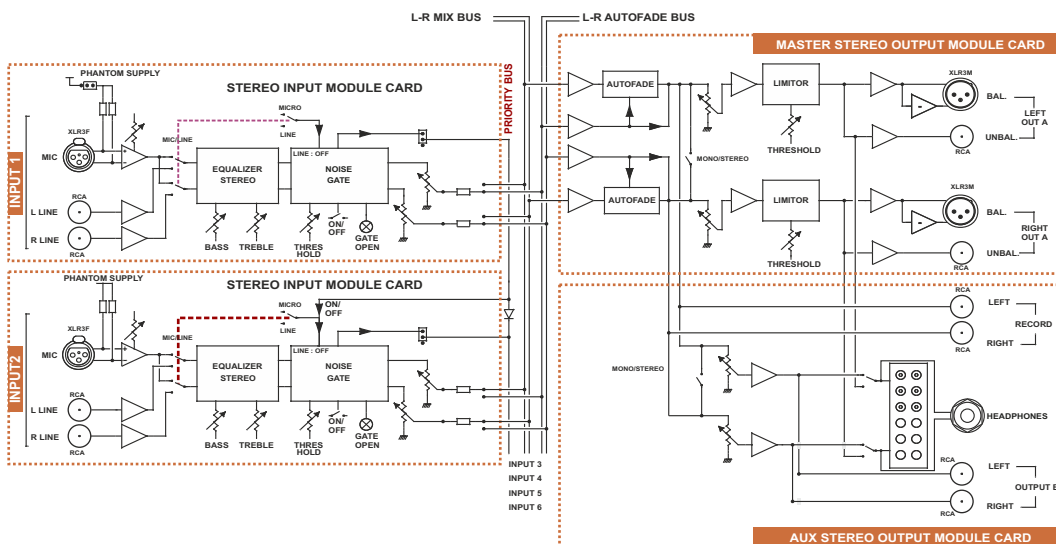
L-R MIX BUS
L-R AUTOFADE BUS
MASTER STEREO OUTPUT MODULE CARD
PHANTOM SUPPLY
STEREO INPUT MODULE CARD
PRIORITY BUS
AUTOFADE
LIMITOR
XLR3M
BAL.
LEFT OUT A
UNBAL.
RCA
MICRO
LINE
XLR3F
MIC/LINE
MIC
INPUT 1
LINE : OFF
EQUALIZER STEREO
NOISE GATE
MONO/STEREO
THRESHOLD
AUTOFADE
LIMITOR
XLR3M
BAL.
RIGHT OUT A
UNBAL.
RCA
L LINE
R LINE
RCA
BASS
TREBLE
THRES HOLD
ON/ OFF
GATE OPEN
THRESHOLD
PHANTOM SUPPLY
STEREO INPUT MODULE CARD
MICRO
ON/ OFF
LEFT
RECORD
RIGHT
LINE
XLR3F
MIC/LINE
MIC
INPUT2
LINE : OFF
EQUALIZER STEREO
NOISE GATE
RCA
MONO/STEREO
RCA
L LINE
R LINE
RCA
BASS
TREBLE
THRES HOLD
ON/ OFF
GATE OPEN
HEADPHONES
RCA
LEFT
OUTPUT B
RIGHT
RCA
INPUT 3
INPUT 4
INPUT 5
INPUT 6
AUX STEREO OUTPUT MODULE CARD